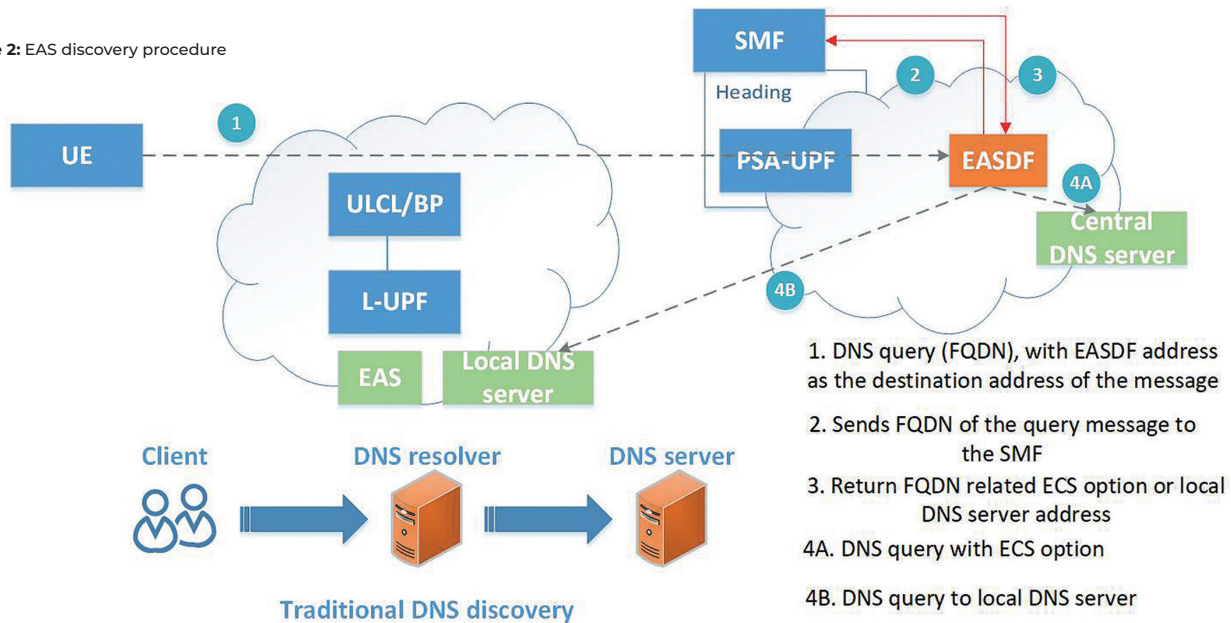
e 2: EAS discovery procedure

SMF

Heading

2

3

1

UE

PSA-UPF

EASDF

4A

ULCL/BP

Central DNS server

4B

L-UPF

EAS

Local DNS server

1. DNS query (FQDN), with EASDF address as the destination address of the message

2. Sends FQDN of the query message to the SMF

3. Return FQDN related ECS option or local DNS server address

4A. DNS query with ECS option

4B. DNS query to local DNS server

Client

DNS resolver

DNS server

Traditional DNS discovery